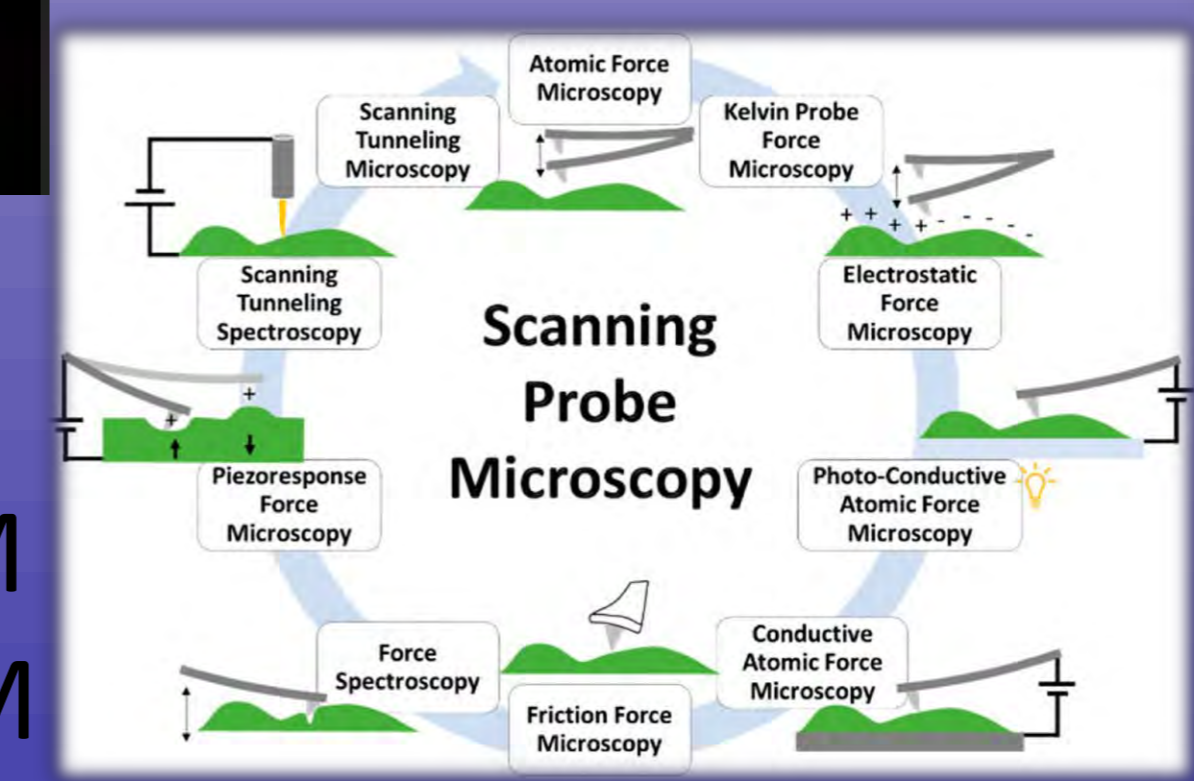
Atomic Force Microscopy

Kelvin Probe Force Microscopy

Scanning Tunneling Microscopy

+ + + + - - - - -

Electrostatic Force Microscopy

Scanning Tunneling Spectroscopy

Scanning Probe Microscopy

+ +

Piezoresponse Force Microscopy

Photo-Conductive Atomic Force Microscopy

Conductive Atomic Force Microscopy

Force Spectroscopy

Friction Force Microscopy

M

M